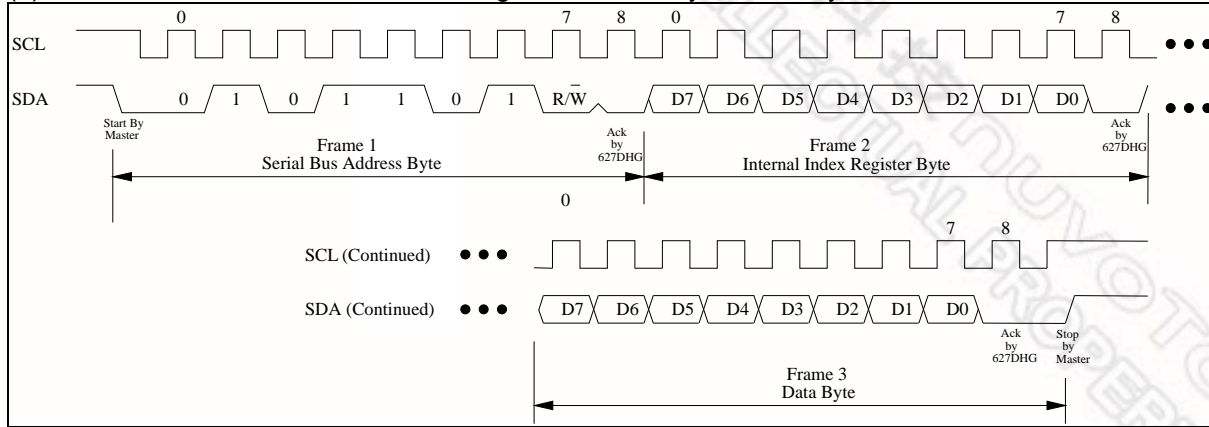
0 7 8 0 7 8

SCL

SDA 0 1 0 1 1 0 1 R/$\overline{W}$ D7 D6 D5 D4 D3 D2 D1 D0

Start By Master

Ack by 627DHG

Ack by 627DHG

Frame 1
Serial Bus Address Byte

Frame 2
Internal Index Register Byte

0 7 8

SCL (Continued)

SDA (Continued) D7 D6 D5 D4 D3 D2 D1 D0

Ack by 627DHG

Stop by Master

Frame 3
Data Byte